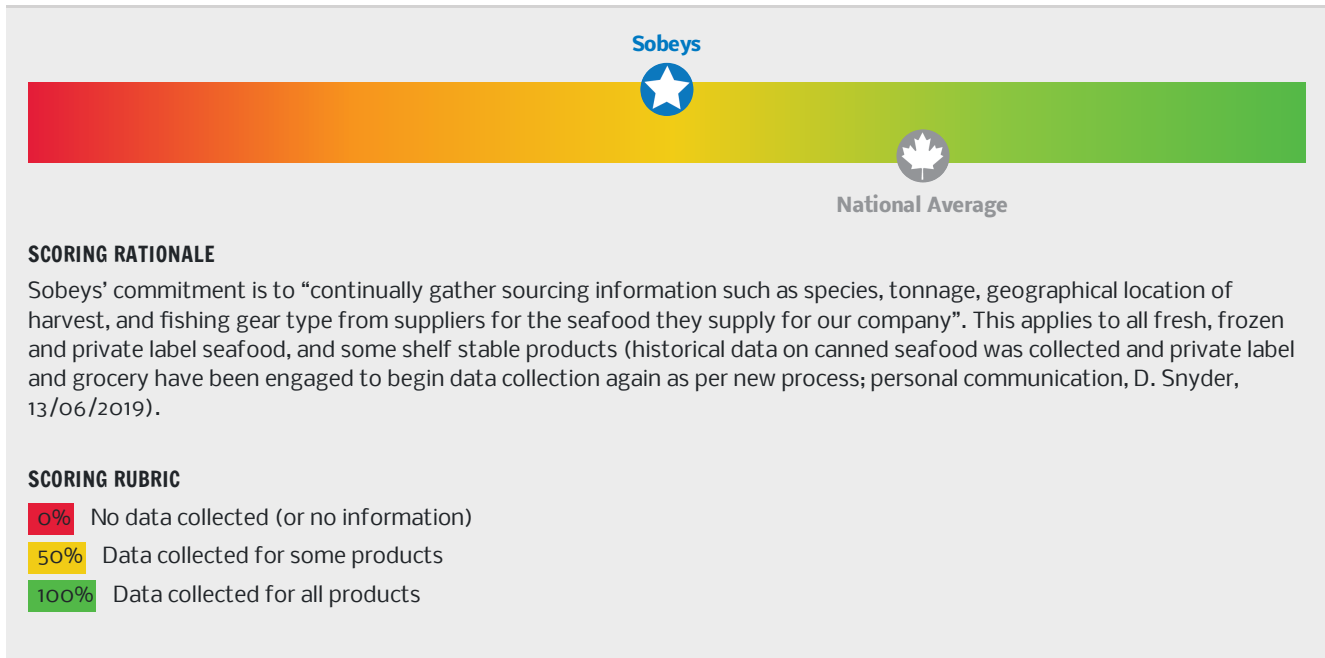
Sobeys

National Average

SCORING RATIONALE

Sobeys' commitment is to "continually gather sourcing information such as species, tonnage, geographical location of harvest, and fishing gear type from suppliers for the seafood they supply for our company". This applies to all fresh, frozen and private label seafood, and some shelf stable products (historical data on canned seafood was collected and private label and grocery have been engaged to begin data collection again as per new process; personal communication, D. Snyder, 13/06/2019).

SCORING RUBRIC

0% No data collected (or no information)

50% Data collected for some products

100% Data collected for all products